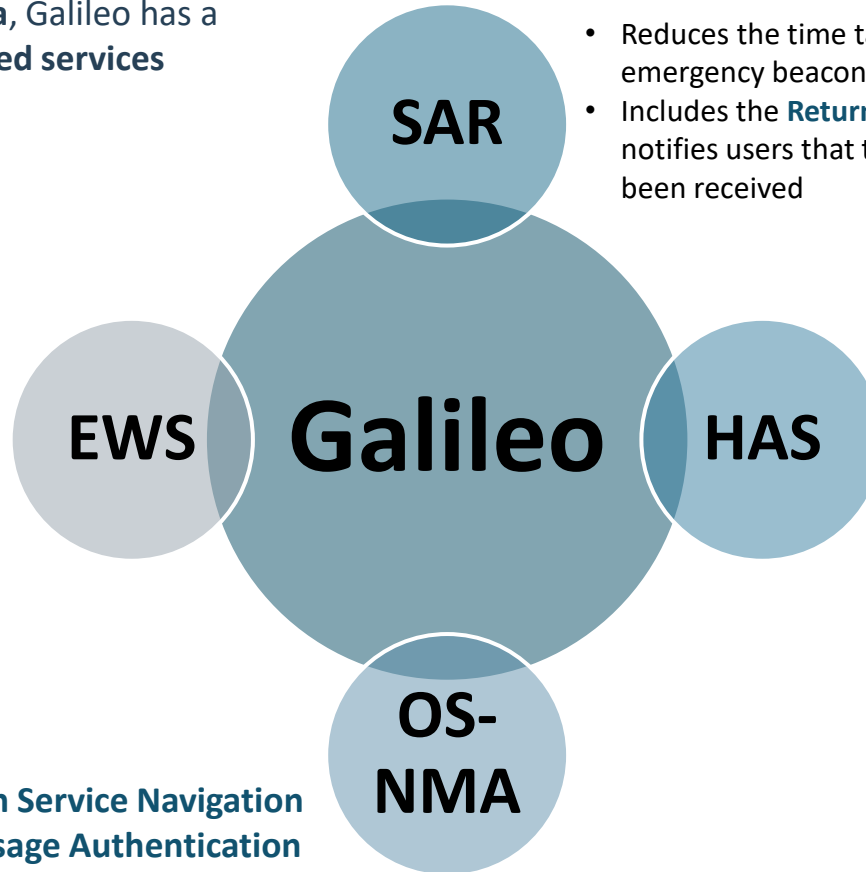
a, Galileo has a
ed services

• Reduces the time t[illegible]
emergency beacon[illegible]
• Includes the Return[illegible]
notifies users that t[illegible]
been received

SAR

EWS

Galileo

HAS

OS-
NMA

n Service Navigation
sage Authentication